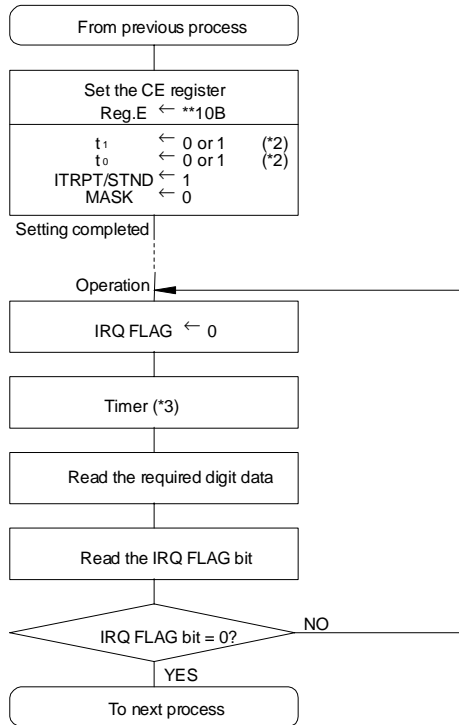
From previous process

Set the CE register
Reg.E $\leftarrow$ **10B

$t_1$ $\leftarrow$ 0 or 1 (*2)
$t_0$ $\leftarrow$ 0 or 1 (*2)
ITRPT/STND $\leftarrow$ 1
MASK $\leftarrow$ 0

Setting completed

Operation

IRQ FLAG $\leftarrow$ 0

Timer (*3)

Read the required digit data

Read the IRQ FLAG bit

IRQ FLAG bit = 0?

NO

YES

To next process